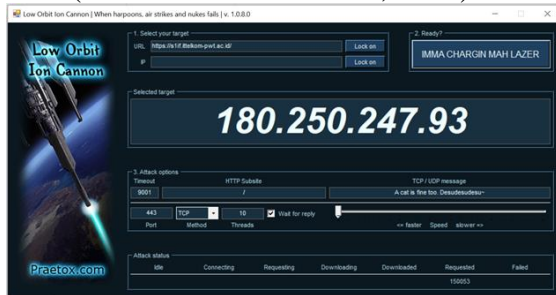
Low Orbit Ion Cannon | When harpoons, air strikes and nukes fails | v. 1.0.8.0

Low Orbit Ion Cannon

1. Select your target
URL https://s1if.ittelkom-pwt.ac.id/ Lock on
IP Lock on

2. Ready?
IMMA CHARGIN MAH LAZER

Selected target
180.250.247.93

3. Attack options
Timeout
9001
HTTP Subsite
/
TCP / UDP message
A cat is fine too. Desudesudesu~

443 TCP 10 Wait for reply
Port Method Threads
<= faster Speed slower =>

Attack status
| Idle | Connecting | Requesting | Downloading | Downloaded | Requested | Failed |
|---|---|---|---|---|---|---|
| | | | | | 150053 | |

Praetox.com